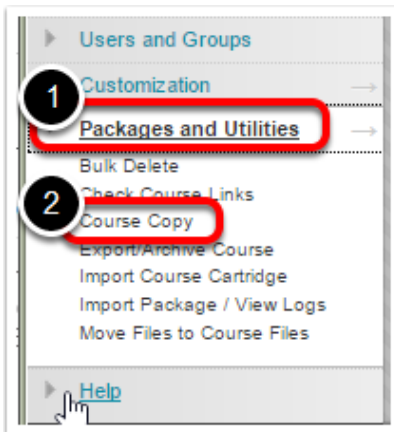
Users and Groups

1

Customization

Packages and Utilities

Bulk Delete

2

Check Course Links

Course Copy

Export/Archive Course

Import Course Cartridge

Import Package / View Logs

Move Files to Course Files

Help